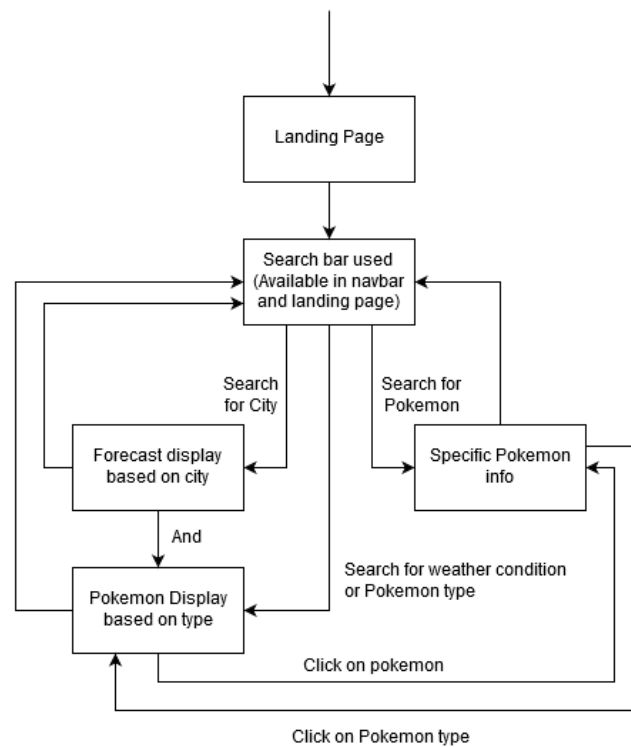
Landing Page

Search bar used (Available in navbar and landing page)

Search for City

Search for Pokemon

Forecast display based on city

Specific Pokemon info

And

Search for weather condition or Pokemon type

Pokemon Display based on type

Click on pokemon

Click on Pokemon type